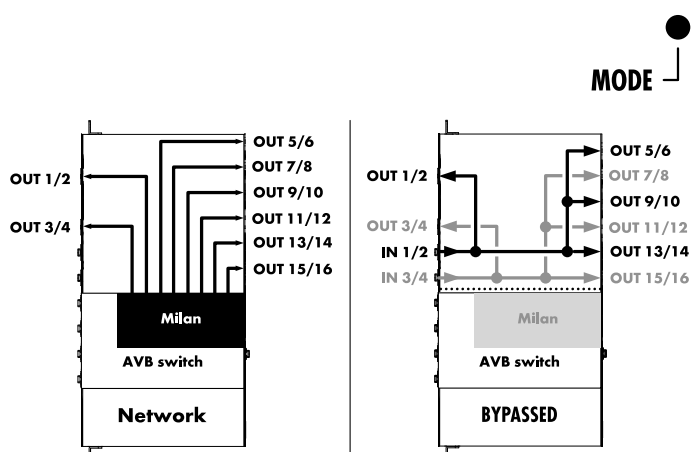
MODE

OUT 5/6
OUT 7/8
OUT 1/2
OUT 9/10
OUT 11/12
OUT 3/4
OUT 13/14
OUT 15/16
Milan
AVB switch
Network

OUT 5/6
OUT 1/2
OUT 7/8
OUT 9/10
OUT 3/4
OUT 11/12
IN 1/2
OUT 13/14
IN 3/4
OUT 15/16
Milan
AVB switch
BYPASSED